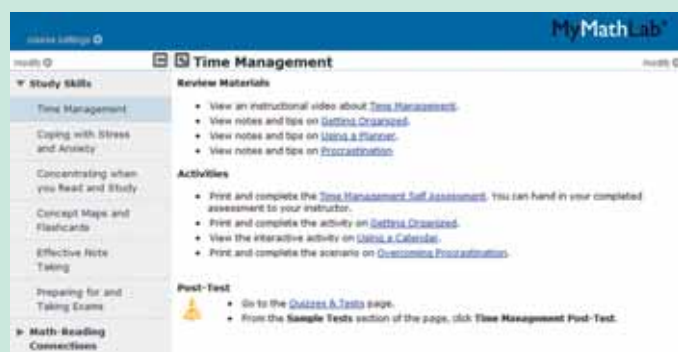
Course Settings ⚙

MyMathLab®

Modify ⚙

▼ Study Skills

Time Management

Coping with Stress and Anxiety

Concentrating when you Read and Study

Concept Maps and Flashcards

Effective Note Taking

Preparing for and Taking Exams

▶ Math-Reading Connections

Time Management

Modify ⚙

Review Materials

• View an instructional video about Time Management.
• View notes and tips on Getting Organized.
• View notes and tips on Using a Planner.
• View notes and tips on Procrastination.

Activities

• Print and complete the Time Management Self Assessment. You can hand in your completed assessment to your instructor.
• Print and complete the activity on Getting Organized.
• View the interactive activity on Using a Calendar.
• Print and complete the scenario on Overcoming Procrastination.

Post-Test

• Go to the Quizzes & Tests page.
• From the Sample Tests section of the page, click Time Management Post-Test.